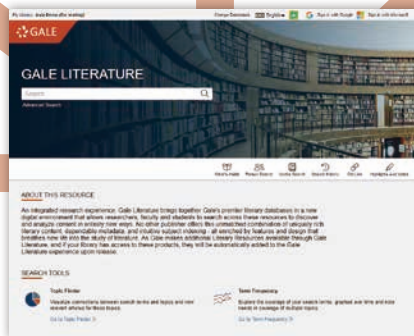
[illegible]

Change Databases English Sign in with Google Sign in with Microsoft

GALE

GALE LITERATURE

Search

Advanced Search

What's Inside Browse Essays Saved Search Search History Get Link Highlights and Notes

ABOUT THIS RESOURCE

An integrated research experience, Gale Literature brings together Gale's premier literary databases in a new digital environment that allows researchers, faculty and students to search across these resources to discover and analyze content in entirely new ways. No other publisher offers this unmatched combination of uniquely rich literary content, dependable metadata, and intuitive subject indexing - all enriched by features and design that breathes new life into the study of literature. As Gale makes additional Literary Resources available through Gale Literature, and if your library has access to these products, they will be automatically added to the Gale Literature experience upon release.

SEARCH TOOLS

Topic Finder
Visualize connections between search terms and topics and new relevant articles for those topics.
Go to Topic Finder

Term Frequency
Explore the coverage of your search terms, graphed over time and note trends in coverage of multiple topics.
Go to Term Frequency